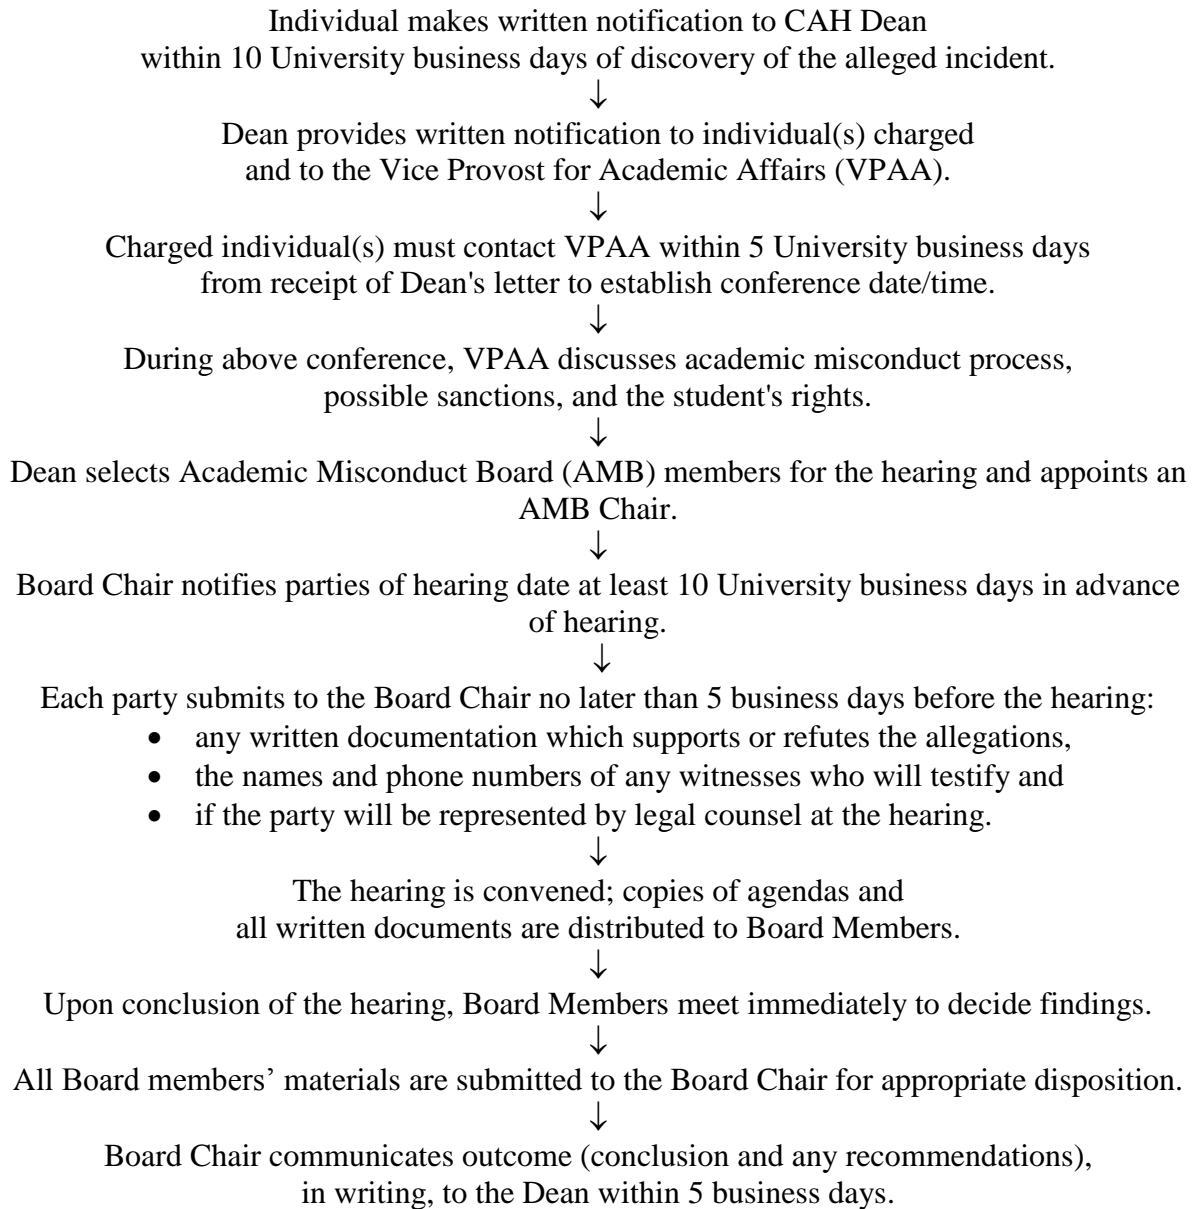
Individual makes written notification to CAH Dean within 10 University business days of discovery of the alleged incident.
↓
Dean provides written notification to individual(s) charged and to the Vice Provost for Academic Affairs (VPAA).
↓
Charged individual(s) must contact VPAA within 5 University business days from receipt of Dean's letter to establish conference date/time.
↓
During above conference, VPAA discusses academic misconduct process, possible sanctions, and the student's rights.
↓
Dean selects Academic Misconduct Board (AMB) members for the hearing and appoints an AMB Chair.
↓
Board Chair notifies parties of hearing date at least 10 University business days in advance of hearing.
↓
Each party submits to the Board Chair no later than 5 business days before the hearing:
- any written documentation which supports or refutes the allegations,
- the names and phone numbers of any witnesses who will testify and
- if the party will be represented by legal counsel at the hearing.
↓
The hearing is convened; copies of agendas and all written documents are distributed to Board Members.
↓
Upon conclusion of the hearing, Board Members meet immediately to decide findings.
↓
All Board members' materials are submitted to the Board Chair for appropriate disposition.
↓
Board Chair communicates outcome (conclusion and any recommendations), in writing, to the Dean within 5 business days.